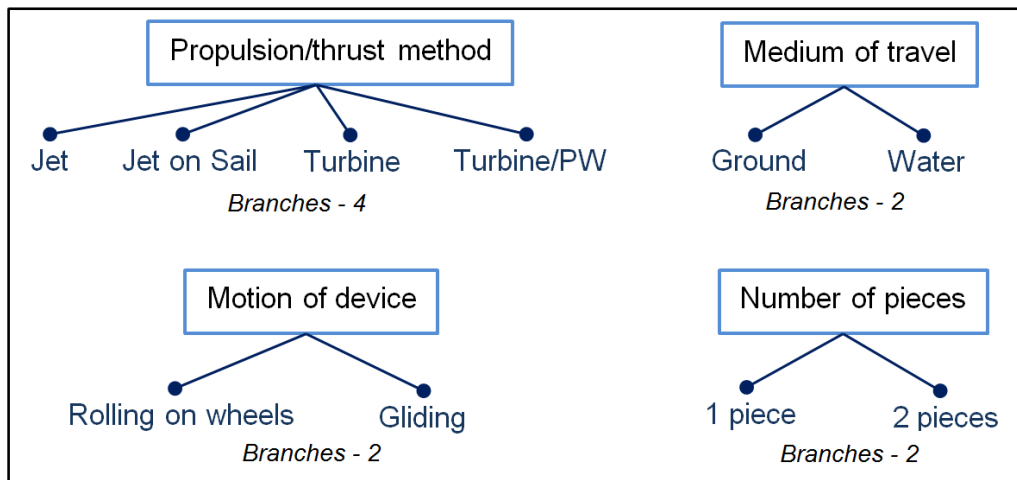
Propulsion/thrust method

Jet
Jet on Sail
Turbine
Turbine/PW

*Branches - 4*

Medium of travel

Ground
Water

*Branches - 2*

Motion of device

Rolling on wheels
Gliding

*Branches - 2*

Number of pieces

1 piece
2 pieces

*Branches - 2*